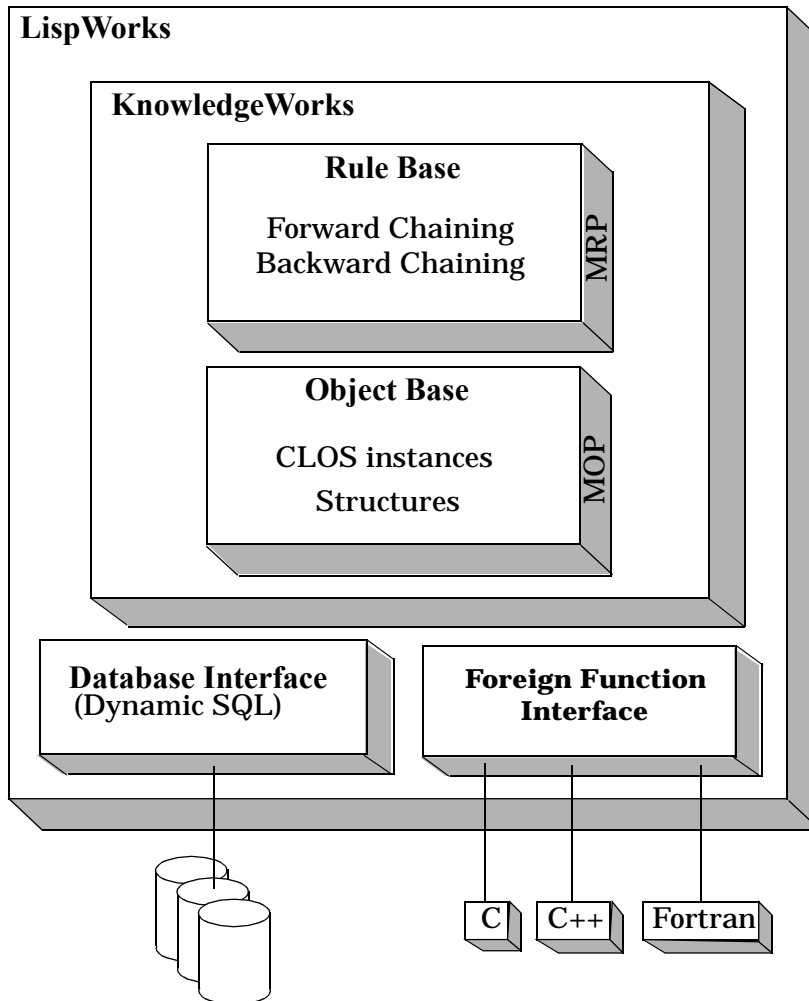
LispWorks

KnowledgeWorks

Rule Base

Forward Chaining
Backward Chaining

MRP

Object Base

CLOS instances
Structures

MOP

Database Interface
(Dynamic SQL)

Foreign Function Interface

C

C++

Fortran